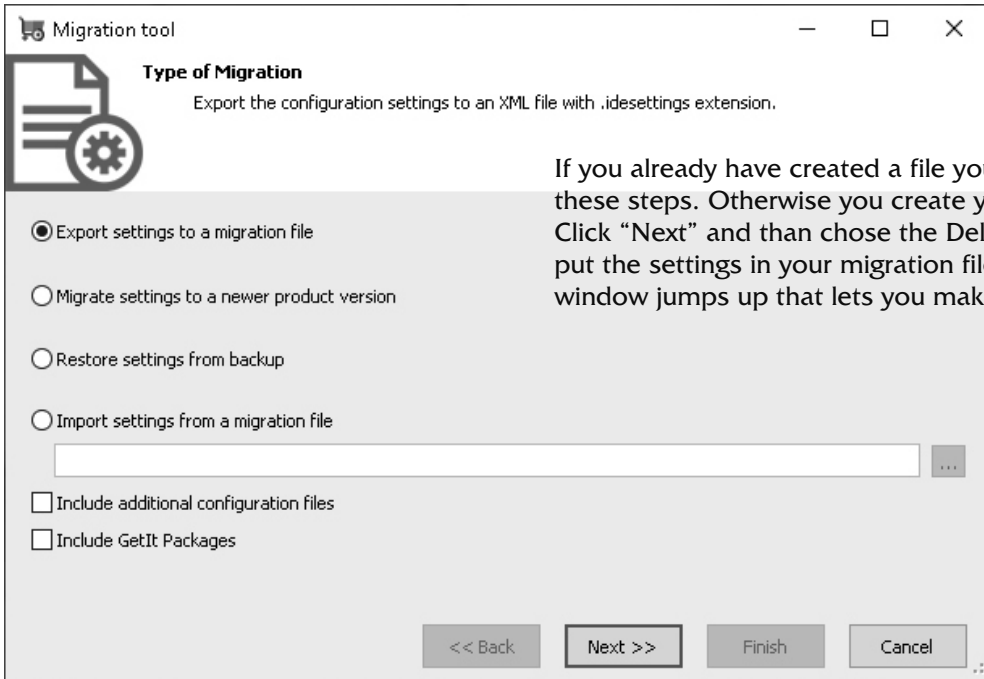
Migration tool

Type of Migration

Export the configuration settings to an XML file with .idesettings extension.

If you already have created a file yo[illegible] these steps. Otherwise you create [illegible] Click "Next" and than chose the De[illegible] put the settings in your migration fil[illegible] window jumps up that lets you mak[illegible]

Export settings to a migration file

Migrate settings to a newer product version

Restore settings from backup

Import settings from a migration file

...

Include additional configuration files

Include GetIt Packages

<< Back

Next >>

Finish

Cancel